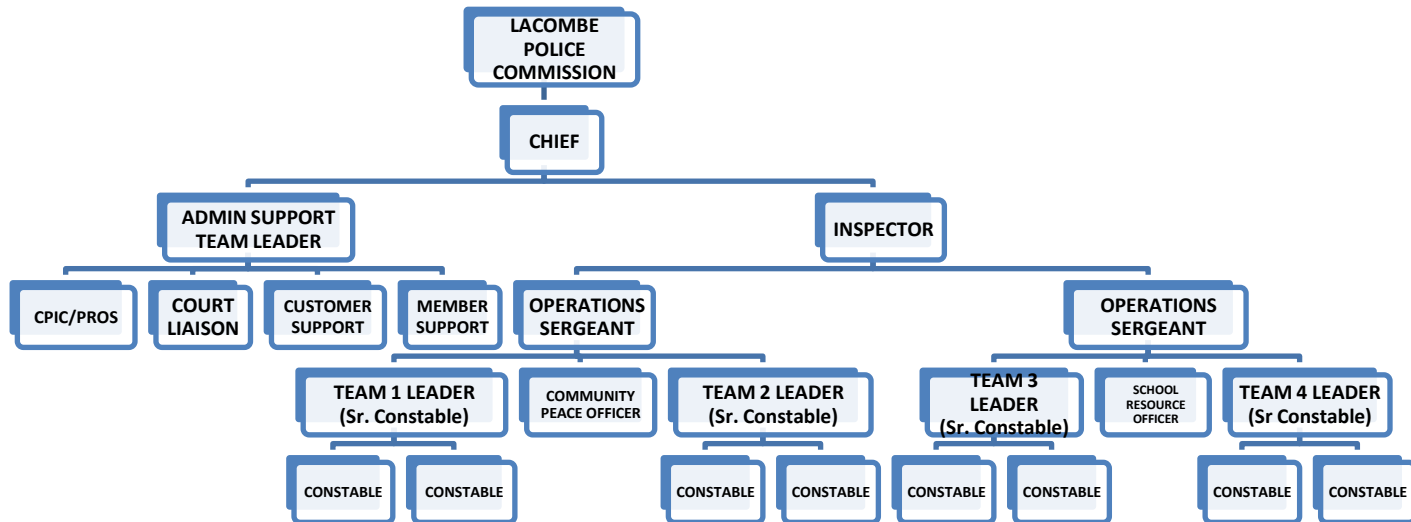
LACOMBE POLICE COMMISSION

CHIEF

ADMIN SUPPORT TEAM LEADER

INSPECTOR

CPIC/PROS

COURT LIAISON

CUSTOMER SUPPORT

MEMBER SUPPORT

OPERATIONS SERGEANT

OPERATIONS SERGEANT

TEAM 1 LEADER (Sr. Constable)

COMMUNITY PEACE OFFICER

TEAM 2 LEADER (Sr. Constable)

TEAM 3 LEADER (Sr. Constable)

SCHOOL RESOURCE OFFICER

TEAM 4 LEADER (Sr Constable)

CONSTABLE

CONSTABLE

CONSTABLE

CONSTABLE

CONSTABLE

CONSTABLE

CONSTABLE

CONSTABLE